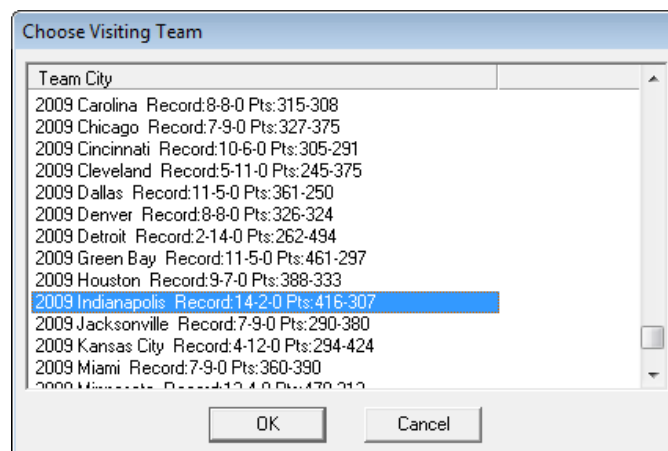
Choose Visiting Team

Team City

2009 Carolina Record:8-8-0 Pts:315-308
2009 Chicago Record:7-9-0 Pts:327-375
2009 Cincinnati Record:10-6-0 Pts:305-291
2009 Cleveland Record:5-11-0 Pts:245-375
2009 Dallas Record:11-5-0 Pts:361-250
2009 Denver Record:8-8-0 Pts:326-324
2009 Detroit Record:2-14-0 Pts:262-494
2009 Green Bay Record:11-5-0 Pts:461-297
2009 Houston Record:9-7-0 Pts:388-333
2009 Indianapolis Record:14-2-0 Pts:416-307
2009 Jacksonville Record:7-9-0 Pts:290-380
2009 Kansas City Record:4-12-0 Pts:294-424
2009 Miami Record:7-9-0 Pts:360-390
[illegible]

OK Cancel